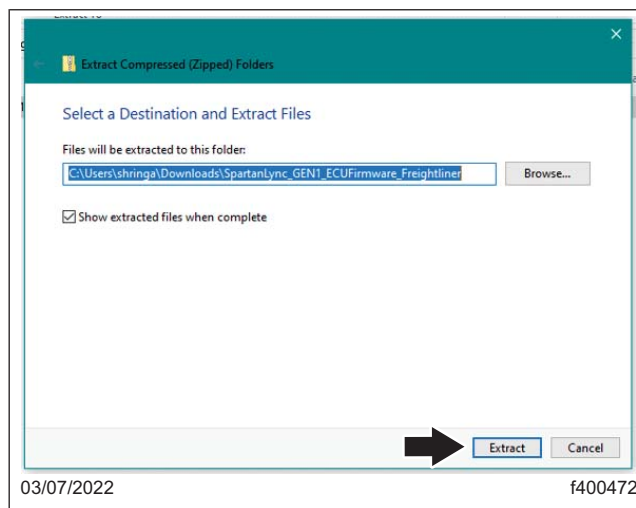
Extract Compressed (Zipped) Folders

Select a Destination and Extract Files

Files will be extracted to this folder:

C:\Users\shringa\Downloads\SpartanLync_GEN1_ECUFirmware_Freightliner

Browse...

Show extracted files when complete

Extract

Cancel

03/07/2022

f400472